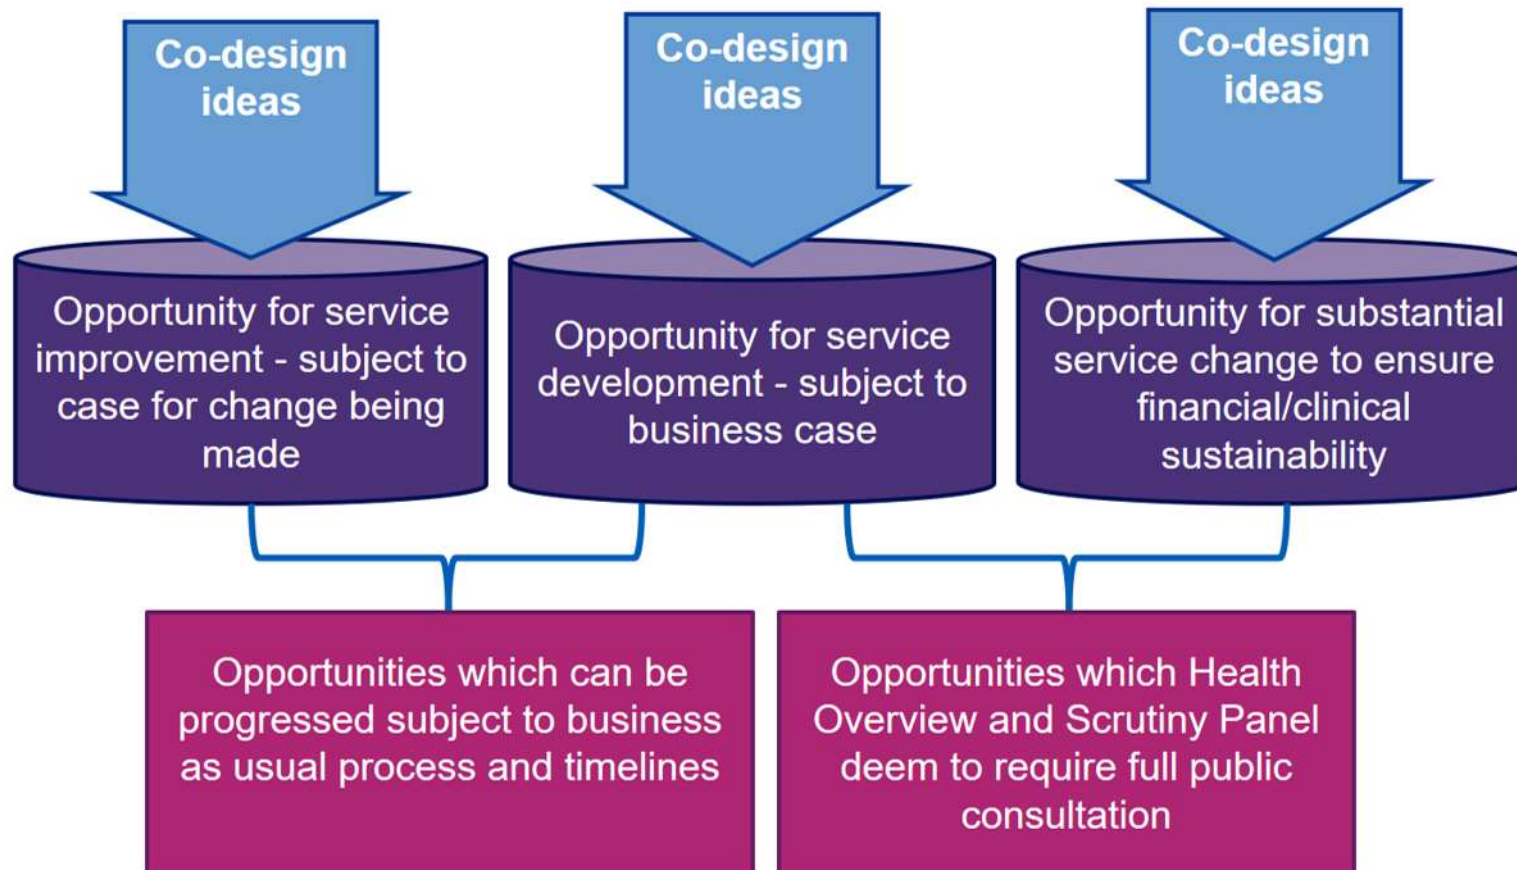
Co-design ideas

Co-design ideas

Co-design ideas

Opportunity for service improvement - subject to case for change being made

Opportunity for service development - subject to business case

Opportunity for substantial service change to ensure financial/clinical sustainability

Opportunities which can be progressed subject to business as usual process and timelines

Opportunities which Health Overview and Scrutiny Panel deem to require full public consultation